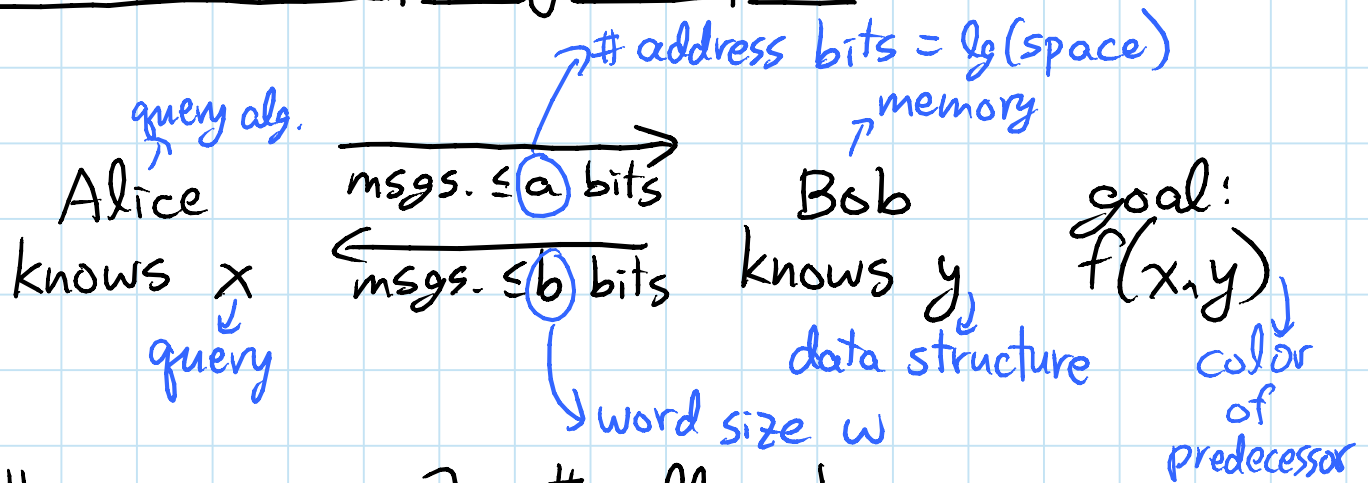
# address bits = lg(space)

query alg.

memory

Alice

msgs. $\leq a$ bits

Bob

goal:

knows $x$

msgs. $\leq b$ bits

knows $y$

$f(x, y)$

query

data structure

color of predecessor

word size $w$